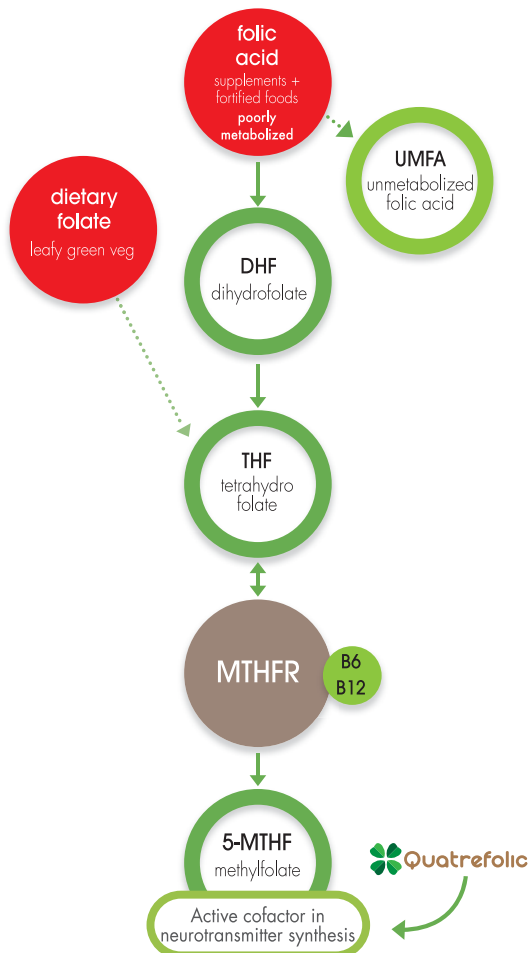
folic acid
supplements + fortified foods
poorly metabolized

UMFA
unmetabolized folic acid

dietary folate
leafy green veg

DHF
dihydrofolate

THF
tetrahydro folate

MTHFR

B6
B12

5-MTHF
methylfolate

Quatrefolic

Active cofactor in neurotransmitter synthesis